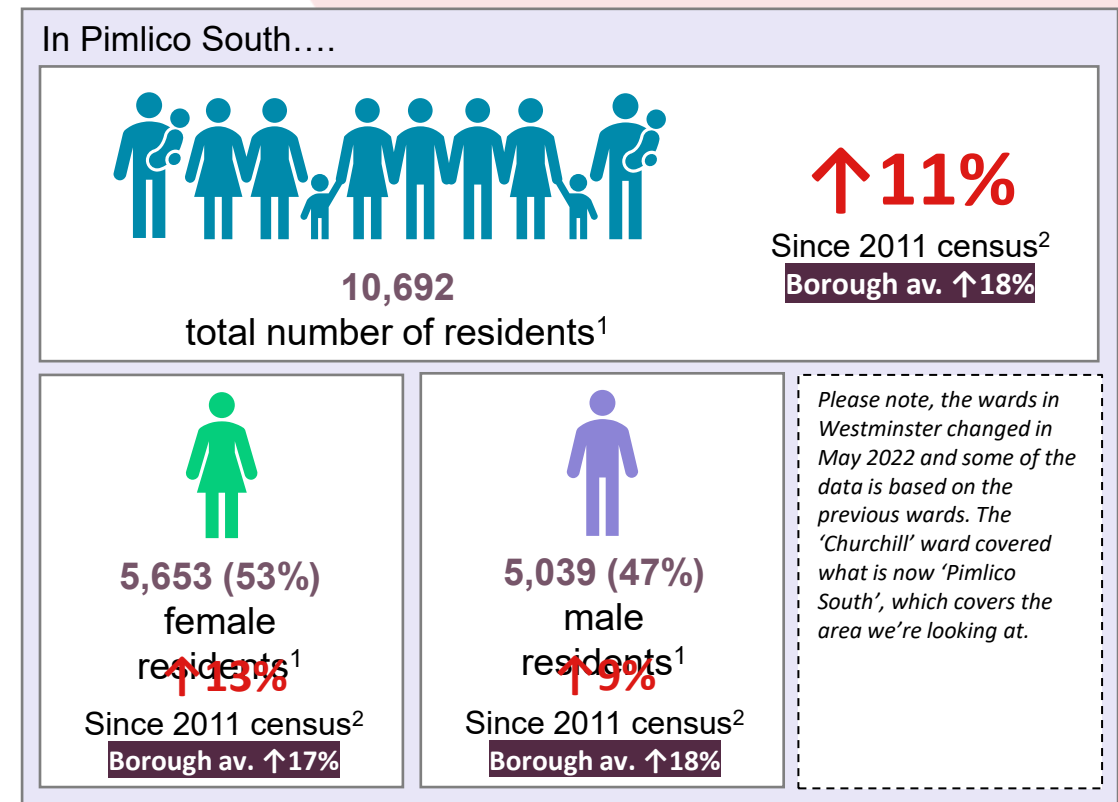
In Pimlico South….

10,692
total number of residents$^1$

↑11%
Since 2011 census$^2$
Borough av. ↑18%

5,653 (53%)
female residents$^1$
↑13%
Since 2011 census$^2$
Borough av. ↑17%

5,039 (47%)
male residents$^1$
↑9%
Since 2011 census$^2$
Borough av. ↑18%

Please note, the wards in Westminster changed in May 2022 and some of the data is based on the previous wards. The 'Churchill' ward covered what is now 'Pimlico South', which covers the area we're looking at.